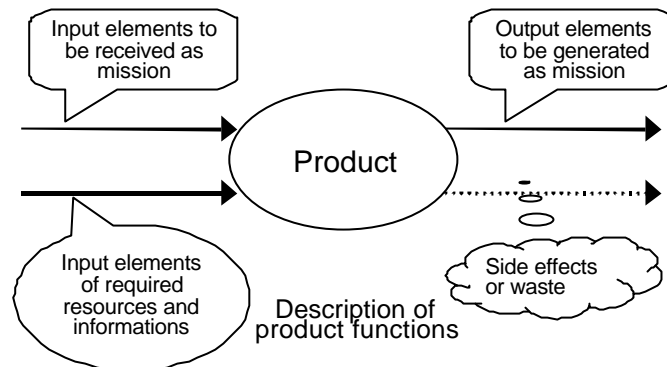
Input elements to be received as mission

Output elements to be generated as mission

Product

Input elements of required resources and informations

Side effects or waste

Description of product functions